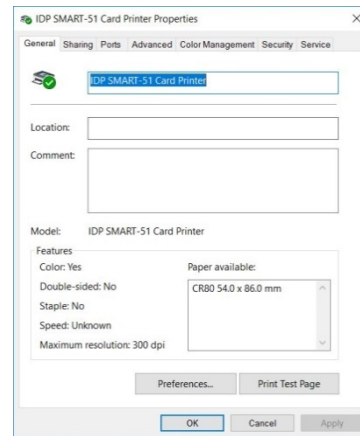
IDP SMART-51 Card Printer Properties

×

General | Sharing | Ports | Advanced | Color Management | Security | Service

IDP SMART-51 Card Printer

Location:

Comment:

Model: IDP SMART-51 Card Printer

Features

Color: Yes

Double-sided: No

Staple: No

Speed: Unknown

Maximum resolution: 300 dpi

Paper available:

CR80 54.0 x 86.0 mm

Preferences...

Print Test Page

OK

Cancel

Apply